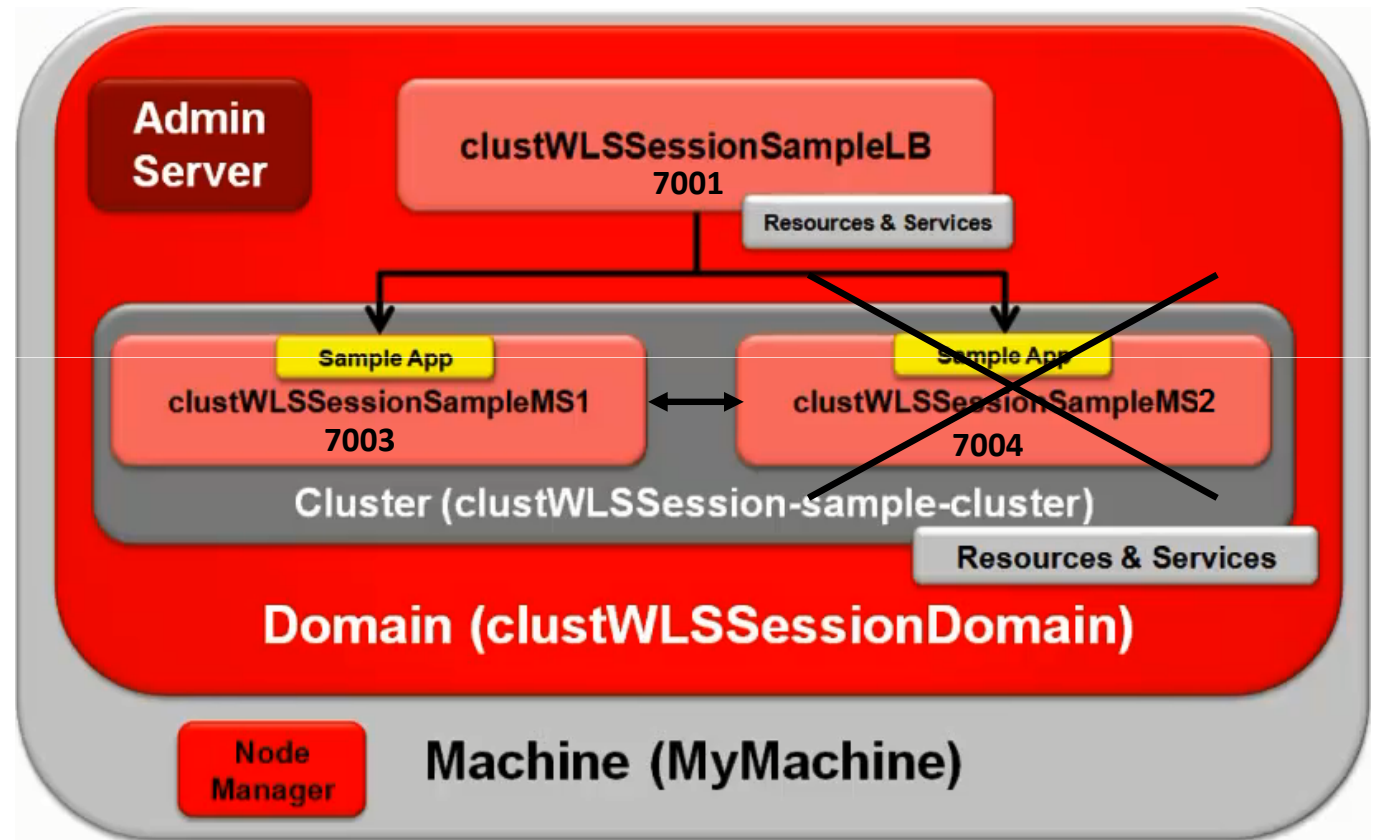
Admin Server

clustWLSSessionSampleLB
7001

Resources & Services

Sample App
clustWLSSessionSampleMS1
7003

Sample App
clustWLSSessionSampleMS2
7004

Cluster (clustWLSSession-sample-cluster)

Resources & Services

Domain (clustWLSSessionDomain)

Node Manager

Machine (MyMachine)